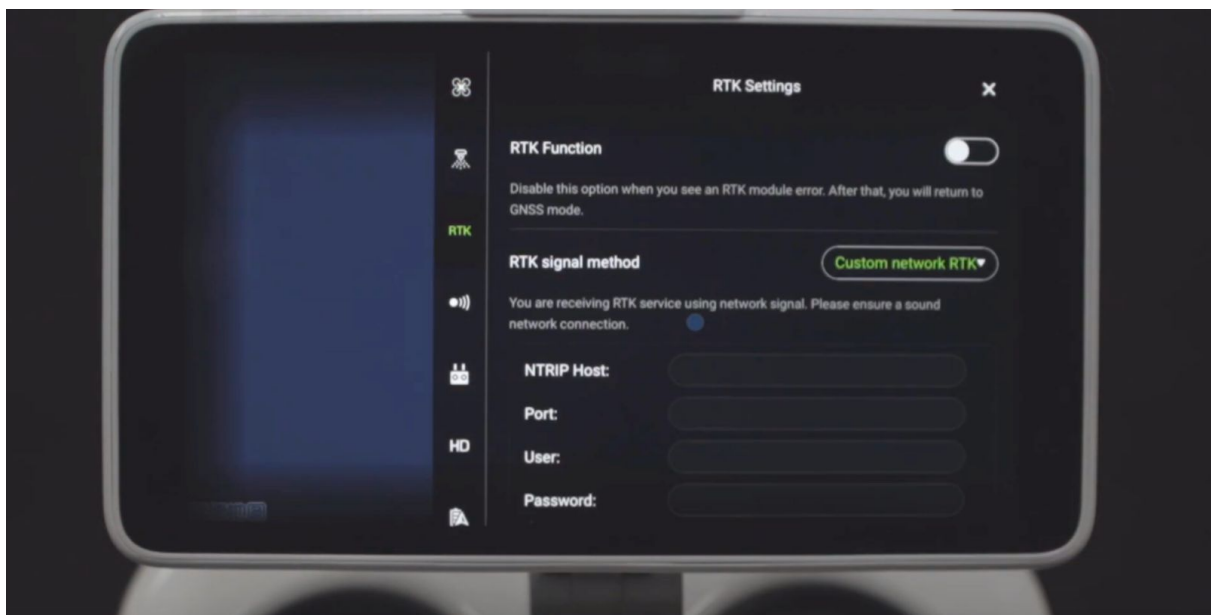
RTK

HD

RTK Settings

×

RTK Function

Disable this option when you see an RTK module error. After that, you will return to GNSS mode.

RTK signal method

Custom network RTK▾

You are receiving RTK service using network signal. Please ensure a sound network connection.

NTRIP Host:

Port:

User:

Password: